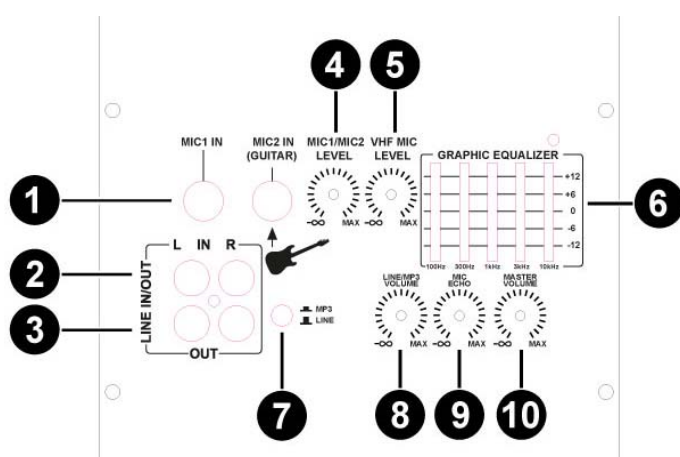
4
5
MIC1 IN
MIC2 IN (GUITAR)
MIC1/MIC2 LEVEL
VHF MIC LEVEL
GRAPHIC EQUALIZER
1
$-\infty$ MAX
$-\infty$ MAX
+12
+6
0
-6
-12
6
100Hz 300Hz 1kHz 3kHz 10kHz
L IN R
2
LINE IN/OUT
3
OUT
MP3
LINE
LINE/MP3 VOLUME
MIC ECHO
MASTER VOLUME
$-\infty$ MAX
$-\infty$ MAX
$-\infty$ MAX
7
8
9
10